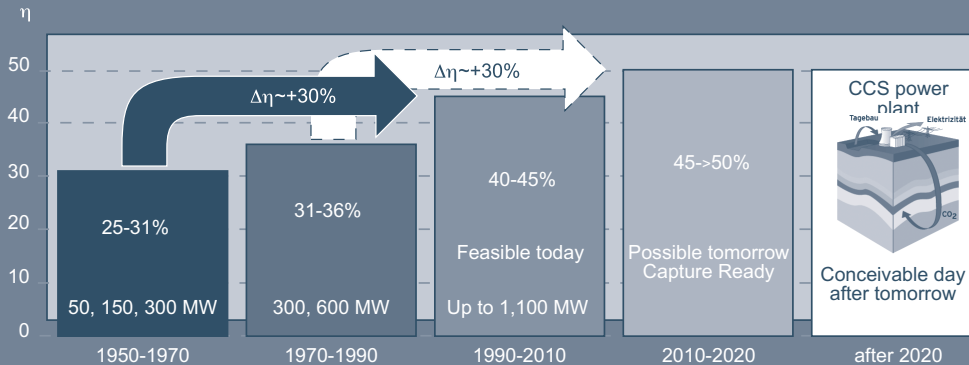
$\eta$

50

40

30

20

10

0

$\Delta\eta$~+30%

$\Delta\eta$~+30%

25-31%

50, 150, 300 MW

31-36%

300, 600 MW

40-45%

Feasible today

Up to 1,100 MW

45->50%

Possible tomorrow Capture Ready

CCS power plant

Tagebau

Elektrizität

$CO_2$

Conceivable day after tomorrow

1950-1970

1970-1990

1990-2010

2010-2020

after 2020